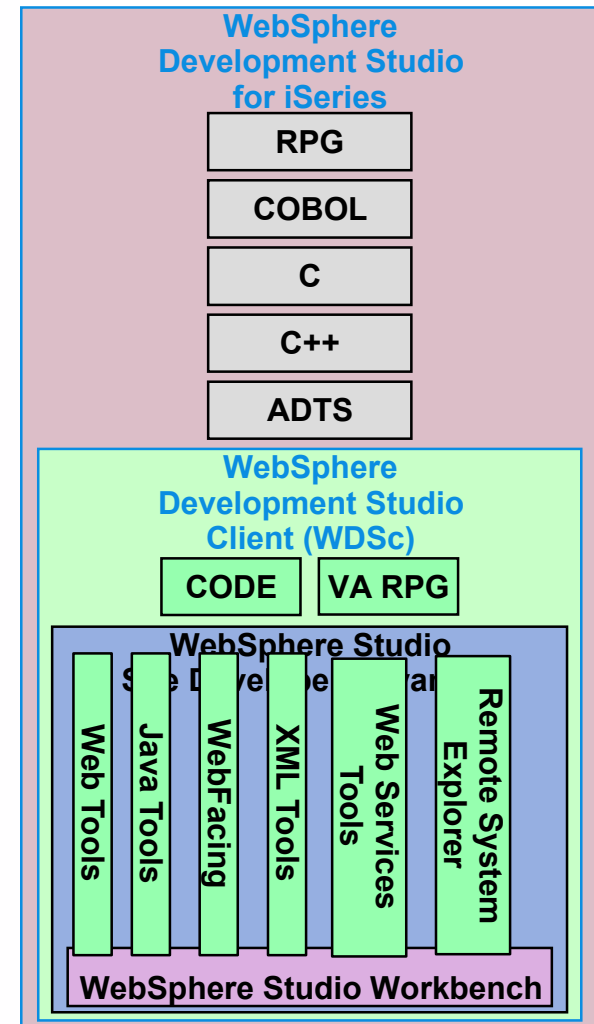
WebSphere Development Studio for iSeries

RPG

COBOL

C

C++

ADTS

WebSphere Development Studio Client (WDSc)

CODE

VA RPG

WebSphere Studio S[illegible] D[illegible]l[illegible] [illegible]

Web Tools

Java Tools

WebFacing

XML Tools

Web Services Tools

Remote System Explorer

WebSphere Studio Workbench